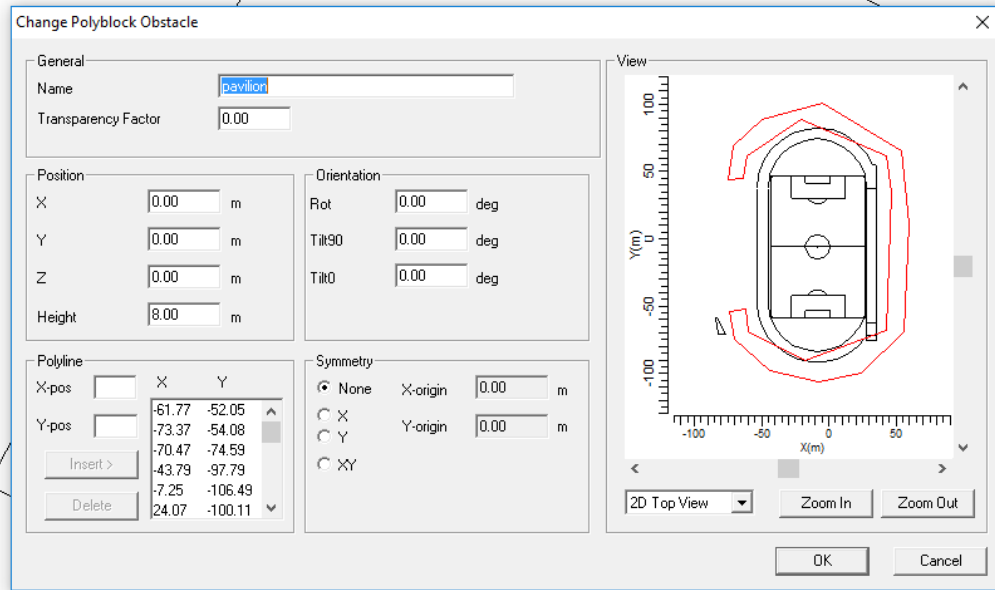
Change Polyblock Obstacle

General

Name pavilion

Transparency Factor 0.00

Position

X 0.00 m

Y 0.00 m

Z 0.00 m

Height 8.00 m

Orientation

Rot 0.00 deg

Tilt90 0.00 deg

Tilt0 0.00 deg

Polyline

X-pos

Y-pos

Insert >

Delete

| X | Y |
|---|---|
| -61.77 | -52.05 |
| -73.37 | -54.08 |
| -70.47 | -74.59 |
| -43.79 | -97.79 |
| -7.25 | -106.49 |
| 24.07 | -100.11 |

Symmetry

None

X

Y

XY

X-origin 0.00 m

Y-origin 0.00 m

View

100

50

Y(m) 0

-50

-100

-100 -50 0 50

X(m)

2D Top View

Zoom In

Zoom Out

OK

Cancel